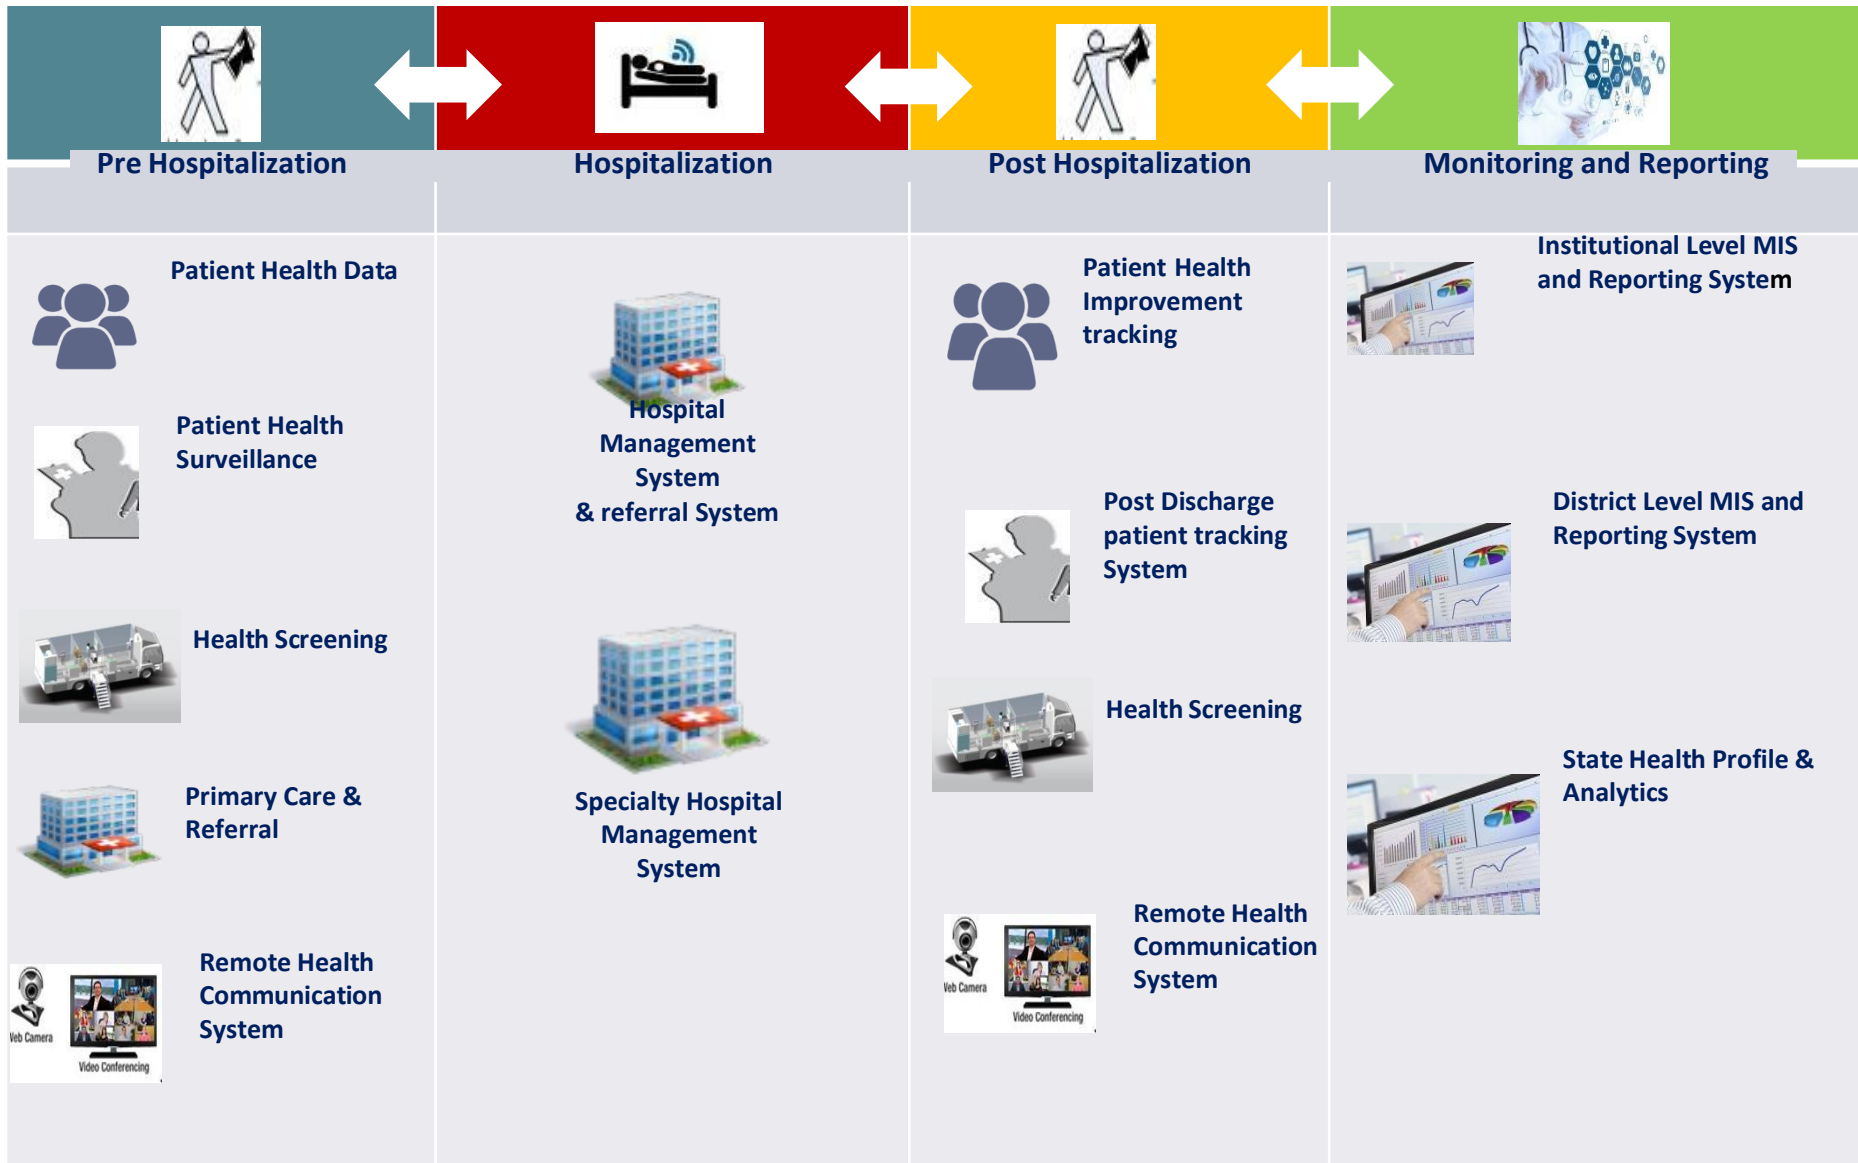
Pre Hospitalization

Patient Health Data

Patient Health Surveillance

Health Screening

Primary Care & Referral

Veb Camera
Video Conferencing

Remote Health Communication System

Hospitalization

Hospital Management System & referral System

Specialty Hospital Management System

Post Hospitalization

Patient Health Improvement tracking

Post Discharge patient tracking System

Health Screening

Veb Camera
Video Conferencing

Remote Health Communication System

Monitoring and Reporting

Institutional Level MIS and Reporting System

District Level MIS and Reporting System

State Health Profile & Analytics